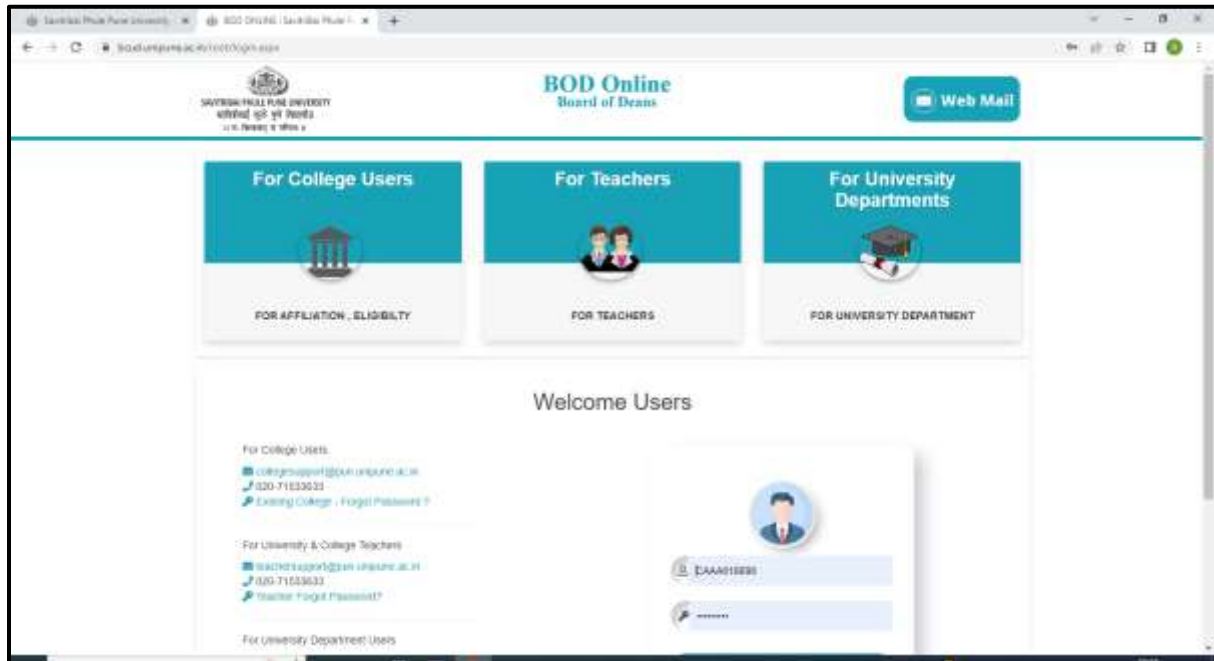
Savitribai Phule Pune University × BOD ONLINE | Savitribai Phule P × +

bcud.unipune.ac.in/collogin.aspx

SAVITRIBAI PHULE PUNE UNIVERSITY
सावित्रीबाई फुले पुणे विद्यापीठ
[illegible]

BOD Online
Board of Deans

Web Mail

For College Users

FOR AFFILIATION , ELIGIBILTY

For Teachers

FOR TEACHERS

For University Departments

FOR UNIVERSITY DEPARTMENT

Welcome Users

For College Users

collegesupport@pun.unipune.ac.in
020-71533633
Existing College : Forgot Password ?

For University & College Teachers

teachersupport@pun.unipune.ac.in
020-71533633
Teacher Forgot Password?

For University Department Users

EAAA015690

•••••••